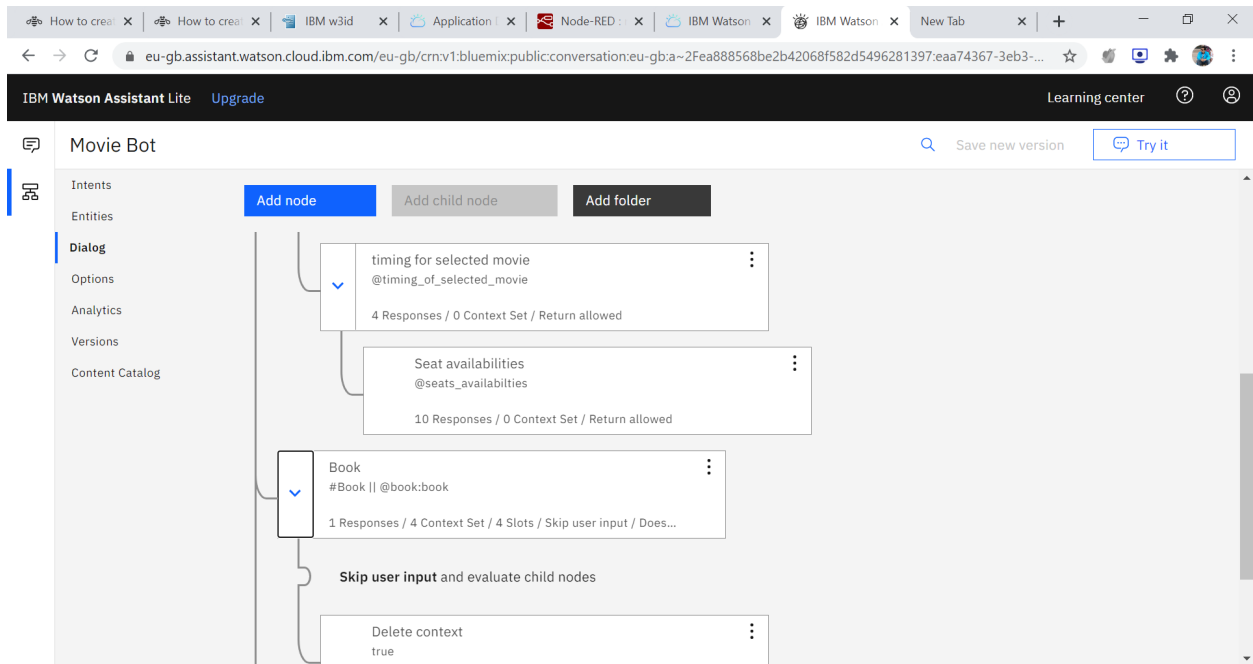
How to crea ✕ How to crea ✕ IBM w3id ✕ Application ✕ Node-RED ✕ IBM Watson ✕ IBM Watson ✕ New Tab ✕ +

eu-gb.assistant.watson.cloud.ibm.com/eu-gb/crn:v1:bluemix:public:conversation:eu-gb:a~2Fea888568be2b42068f582d5496281397:eaa74367-3eb3-...

IBM Watson Assistant Lite Upgrade

Learning center

Movie Bot

Save new version

Try it

Intents

Entities

Dialog

Options

Analytics

Versions

Content Catalog

Add node

Add child node

Add folder

timing for selected movie
@timing_of_selected_movie

4 Responses / 0 Context Set / Return allowed

Seat availabilities
@seats_availabilties

10 Responses / 0 Context Set / Return allowed

Book
#Book || @book:book

1 Responses / 4 Context Set / 4 Slots / Skip user input / Does...

Skip user input and evaluate child nodes

Delete context
true